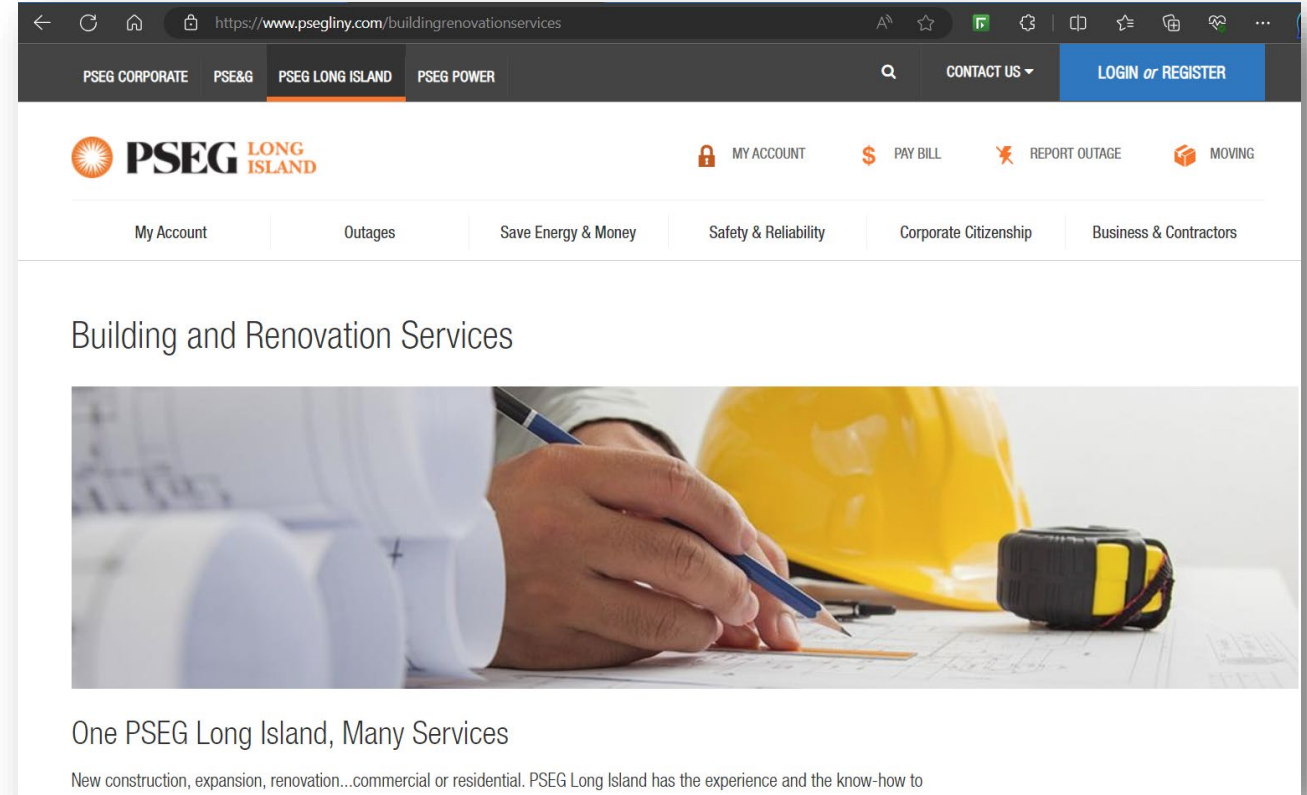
https://www.psegliny.com/buildingrenovationservices

PSEG CORPORATE PSE&G PSEG LONG ISLAND PSEG POWER CONTACT US LOGIN or REGISTER

PSEG LONG ISLAND

MY ACCOUNT PAY BILL REPORT OUTAGE MOVING

My Account Outages Save Energy & Money Safety & Reliability Corporate Citizenship Business & Contractors

Building and Renovation Services

One PSEG Long Island, Many Services

New construction, expansion, renovation...commercial or residential. PSEG Long Island has the experience and the know-how to